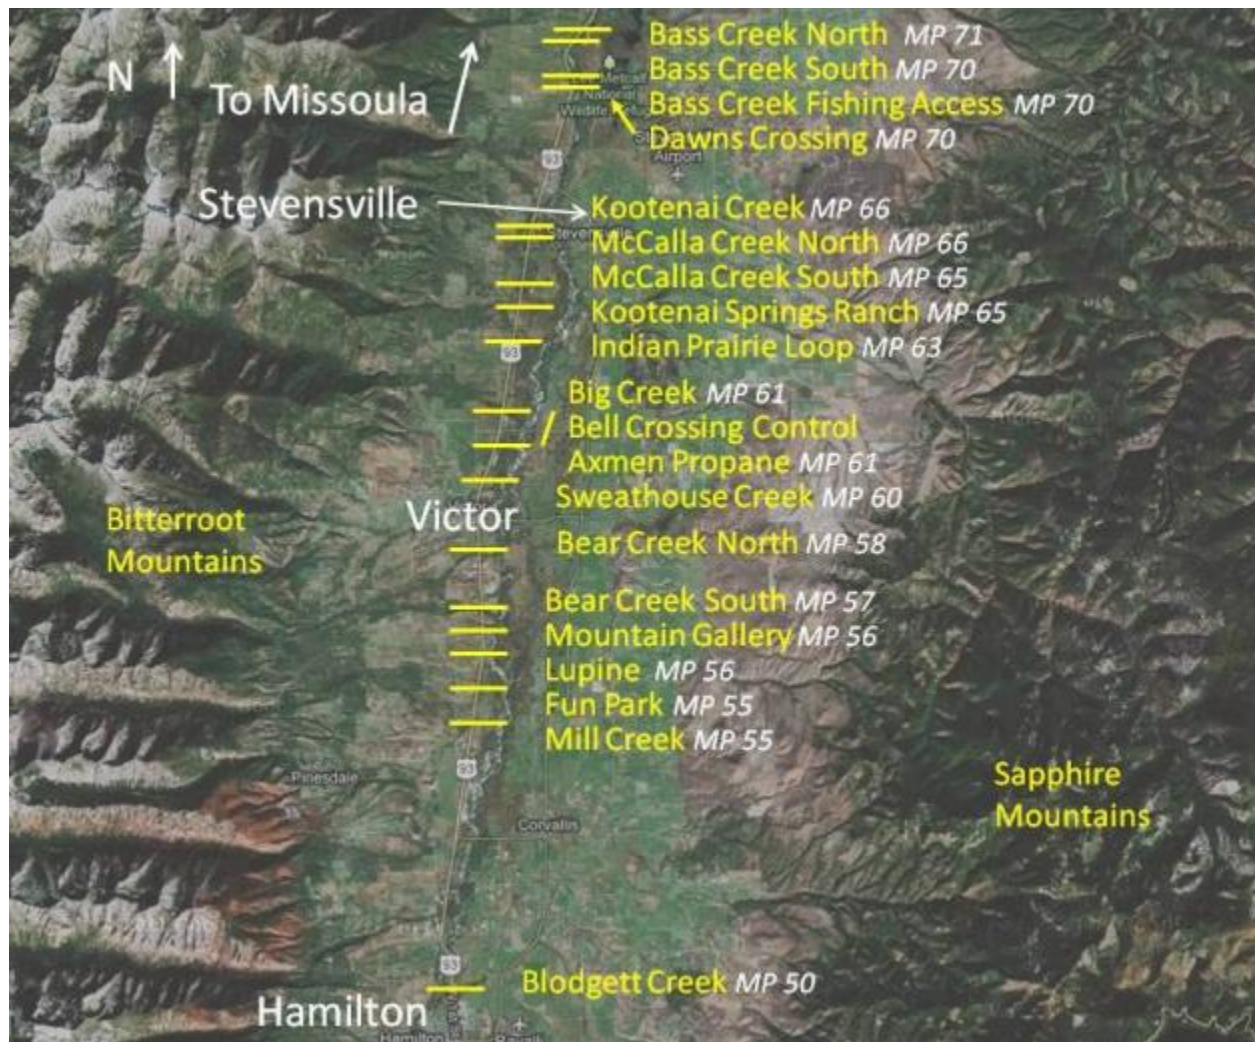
N
To Missoula
Bass Creek North MP 71
Bass Creek South MP 70
Bass Creek Fishing Access MP 70
Dawns Crossing MP 70
Airport
Stevensville
Kootenai Creek MP 66
McCalla Creek North MP 66
McCalla Creek South MP 65
Kootenai Springs Ranch MP 65
Indian Prairie Loop MP 63
93
Big Creek MP 61
Bell Crossing Control
Axmen Propane MP 61
Sweathouse Creek MP 60
Bitterroot Mountains
Victor
Bear Creek North MP 58
Bear Creek South MP 57
Mountain Gallery MP 56
Lupine MP 56
Fun Park MP 55
Mill Creek MP 55
Pinesdale
93
Corvallis
Sapphire Mountains
93
Blodgett Creek MP 50
Hamilton
Hamilton